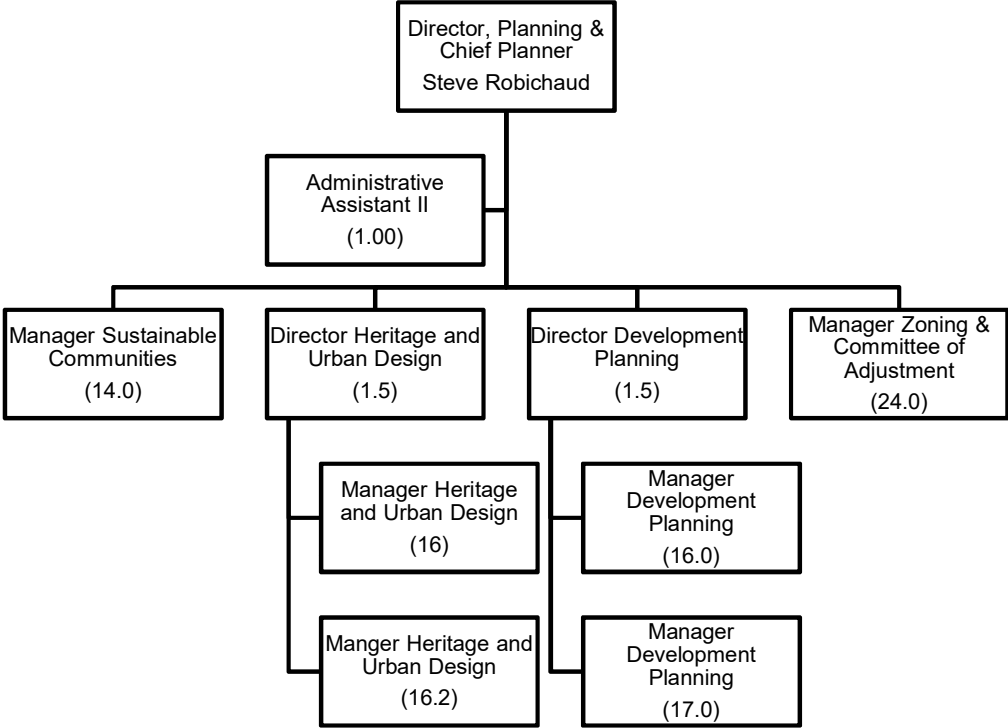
Director, Planning & Chief Planner
Steve Robichaud

Administrative Assistant II
(1.00)

Manager Sustainable Communities
(14.0)

Director Heritage and Urban Design
(1.5)

Director Development Planning
(1.5)

Manager Zoning & Committee of Adjustment
(24.0)

Manager Heritage and Urban Design
(16)

Manger Heritage and Urban Design
(16.2)

Manager Development Planning
(16.0)

Manager Development Planning
(17.0)